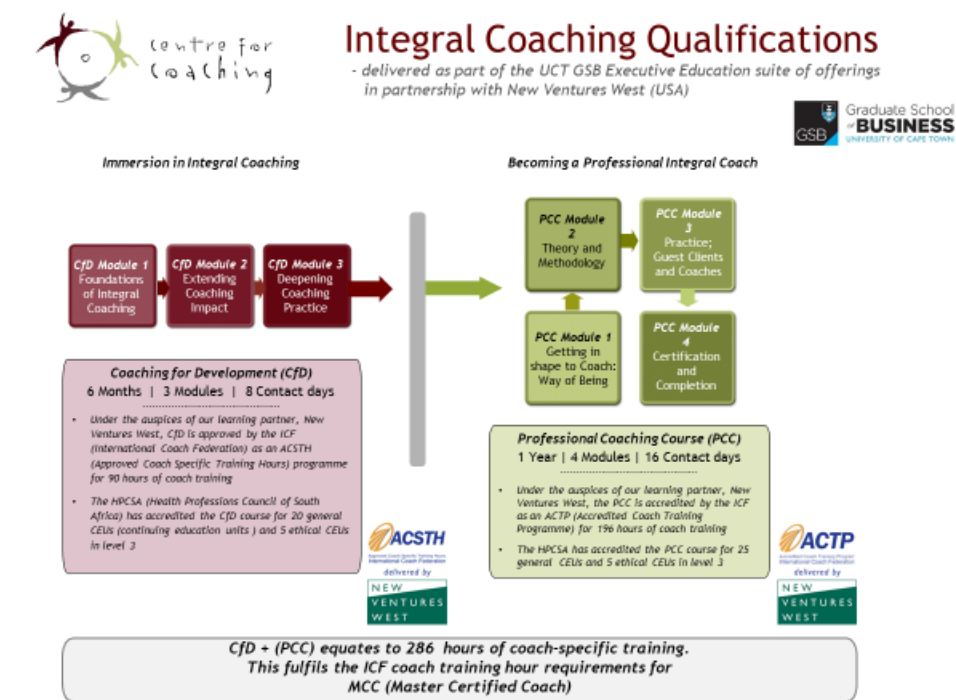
centre for coaching

Integral Coaching Qualifications

- delivered as part of the UCT GSB Executive Education suite of offerings in partnership with New Ventures West (USA)

GSB Graduate School of BUSINESS UNIVERSITY OF CAPE TOWN

Immersion in Integral Coaching

CfD Module 1 Foundations of Integral Coaching

CfD Module 2 Extending Coaching Impact

CfD Module 3 Deepening Coaching Practice

Coaching for Development (CfD)

6 Months | 3 Modules | 8 Contact days

- Under the auspices of our learning partner, New Ventures West, CfD is approved by the ICF (International Coach Federation) as an ACSTH (Approved Coach Specific Training Hours) programme for 90 hours of coach training
- The HPCSA (Health Professions Council of South Africa) has accredited the CfD course for 20 general CEUs (continuing education units ) and 5 ethical CEUs in level 3

ACSTH Approved Coach Specific Training Hours International Coach Federation

delivered by NEW VENTURES WEST

Becoming a Professional Integral Coach

PCC Module 2 Theory and Methodology

PCC Module 3 Practice; Guest Clients and Coaches

PCC Module 1 Getting in shape to Coach: Way of Being

PCC Module 4 Certification and Completion

Professional Coaching Course (PCC)

1 Year | 4 Modules | 16 Contact days

- Under the auspices of our learning partner, New Ventures West, the PCC is accredited by the ICF as an ACTP (Accredited Coach Training Programme) for 196 hours of coach training
- The HPCSA has accredited the PCC course for 25 general CEUs and 5 ethical CEUs in level 3

ACTP Accredited Coach Training Program International Coach Federation

delivered by NEW VENTURES WEST

CfD + (PCC) equates to 286 hours of coach-specific training. This fulfils the ICF coach training hour requirements for MCC (Master Certified Coach)